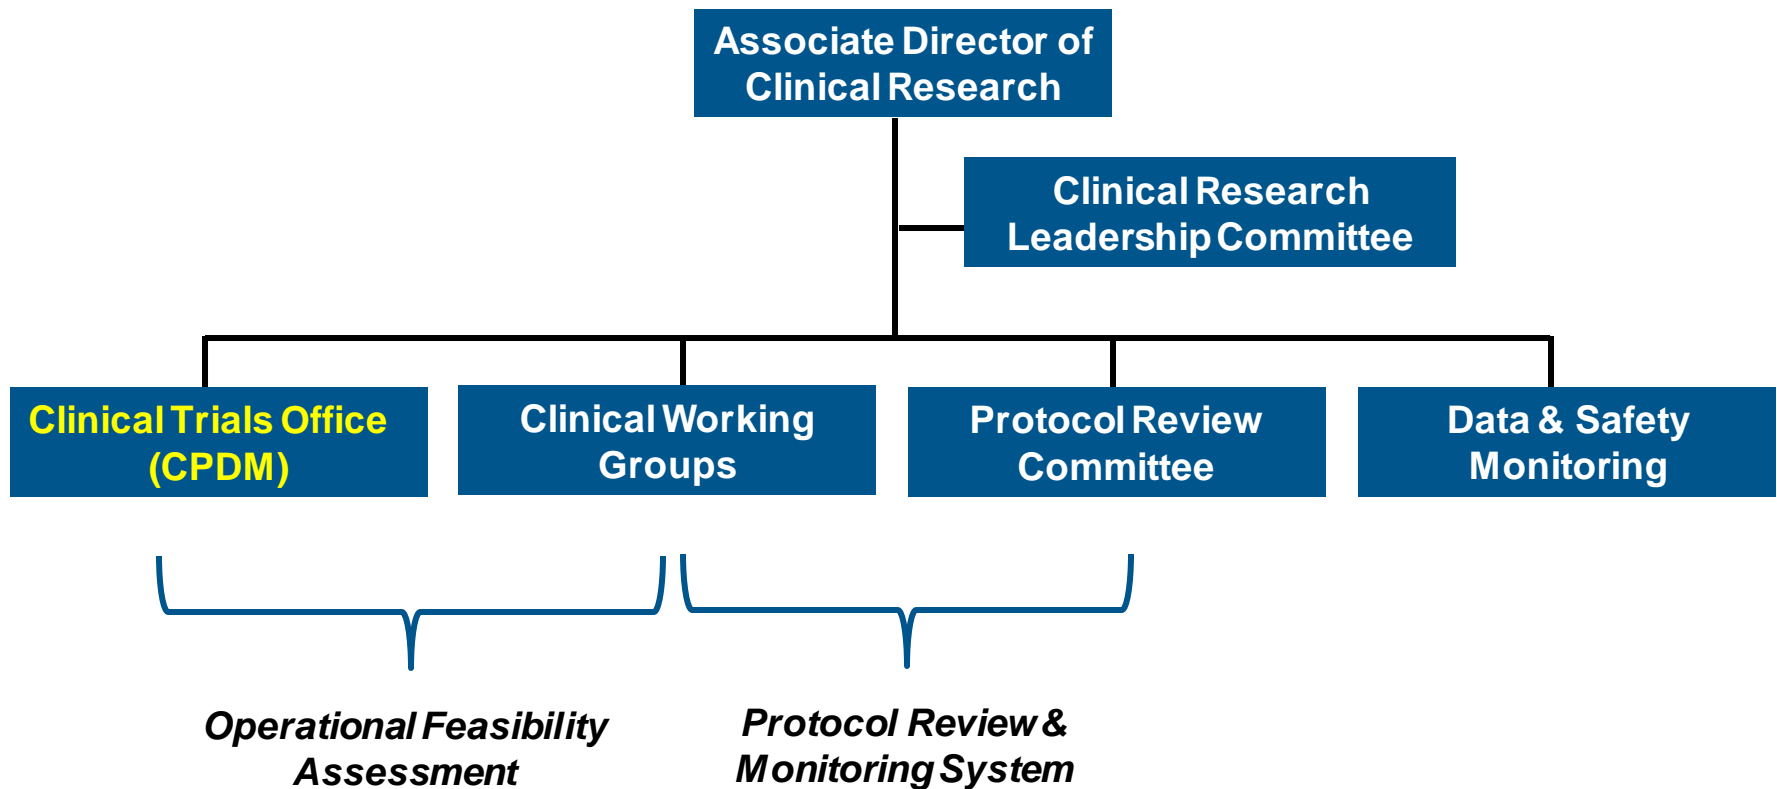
Associate Director of Clinical Research

Clinical Research Leadership Committee

Clinical Trials Office (CPDM)

Clinical Working Groups

Protocol Review Committee

Data & Safety Monitoring

Operational Feasibility Assessment

Protocol Review & Monitoring System